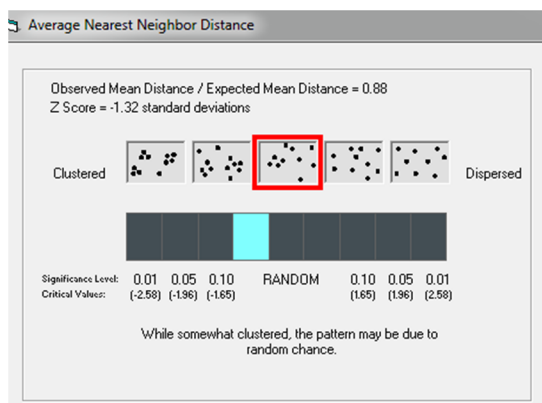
Average Nearest Neighbor Distance

Observed Mean Distance / Expected Mean Distance = 0.88
Z Score = -1.32 standard deviations

Clustered

Dispersed

Significance Level: 0.01 0.05 0.10 RANDOM 0.10 0.05 0.01
Critical Values: (-2.58) (-1.96) (-1.65) (1.65) (1.96) (2.58)

While somewhat clustered, the pattern may be due to random chance.